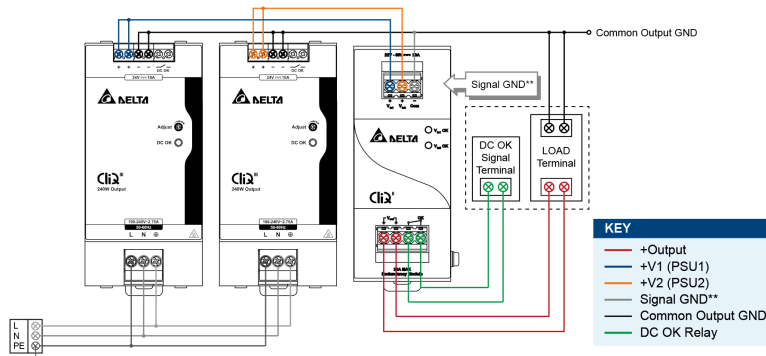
Common Output GND

+ + − − DC OK
24V ⎓ 10A

DELTA
Adjust
DC OK
CliQ II
240W Output
100-240V~2.75A
50-60Hz
L N ⊕

+ + − − DC OK
24V ⎓ 10A

DELTA
Adjust
DC OK
CliQ II
240W Output
100-240V~2.75A
50-60Hz
L N ⊕

V$_{in1}$ V$_{in2}$ Comm

DELTA
V$_{in1}$ OK
V$_{in2}$ OK
CliQ

V$_{out}$ OK

Signal GND**

DC OK Signal Terminal

LOAD Terminal

KEY
+Output
+V1 (PSU1)
+V2 (PSU2)
Signal GND**
Common Output GND
DC OK Relay

L
N
PE